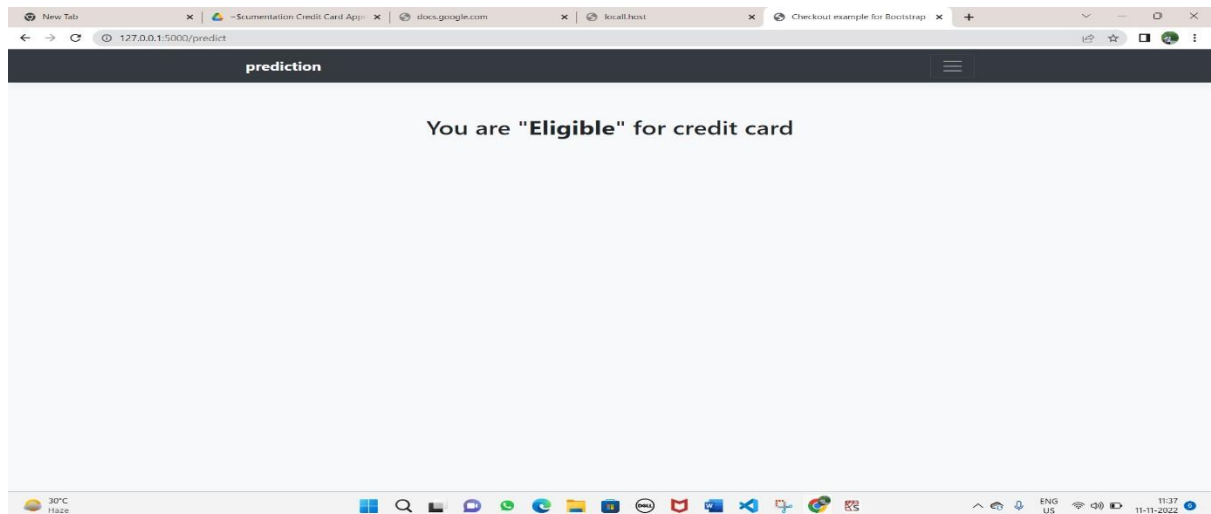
New Tab
~Scumentation Credit Card Appr
docs.google.com
localhost
Checkout example for Bootstrap
127.0.0.1:5000/predict

prediction

You are "**Eligible**" for credit card

30°C
Haze
ENG
US
11:37
11-11-2022